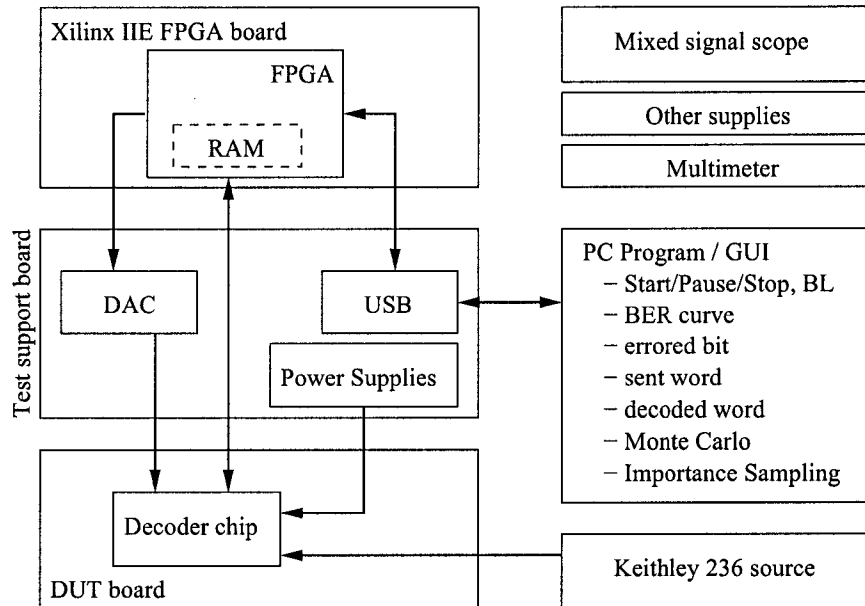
Xilinx IIE FPGA board

FPGA

RAM

Mixed signal scope

Other supplies

Multimeter

Test support board

DAC

USB

Power Supplies

PC Program / GUI
– Start/Pause/Stop, BL
– BER curve
– errored bit
– sent word
– decoded word
– Monte Carlo
– Importance Sampling

Decoder chip

DUT board

Keithley 236 source